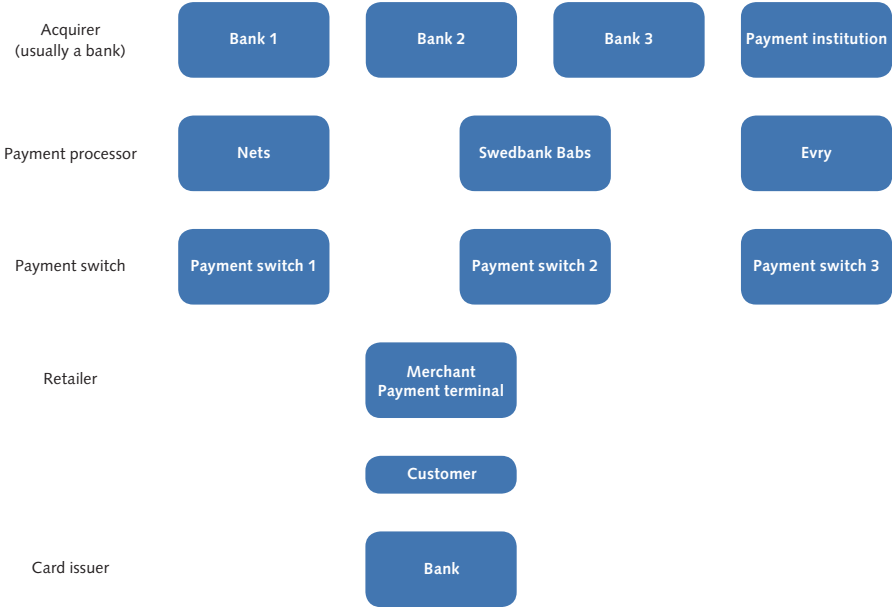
Acquirer (usually a bank)

Bank 1

Bank 2

Bank 3

Payment institution

Payment processor

Nets

Swedbank Babs

Evry

Payment switch

Payment switch 1

Payment switch 2

Payment switch 3

Retailer

Merchant Payment terminal

Customer

Card issuer

Bank